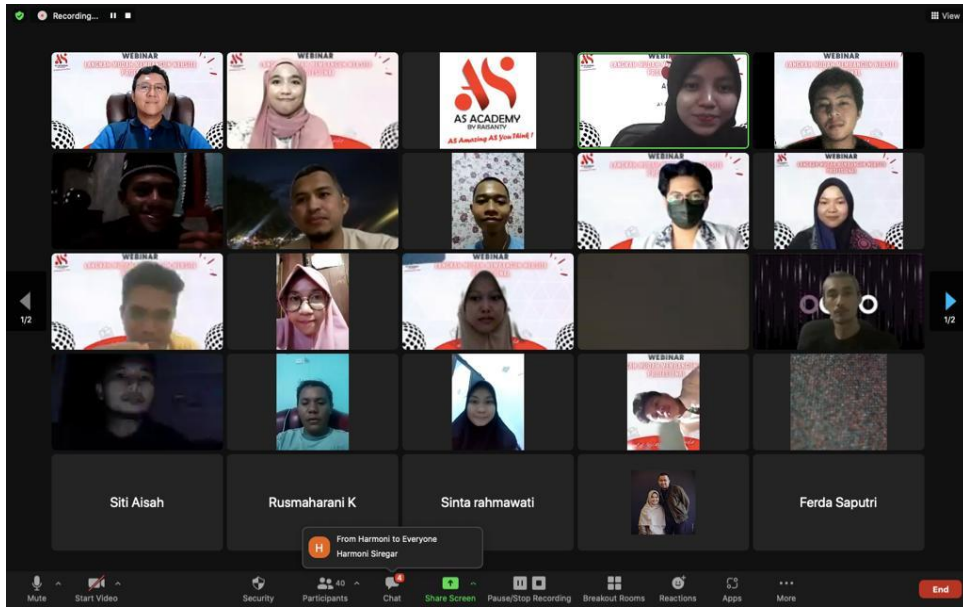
Recording...

View

WEBINAR

WEBINAR

AS ACADEMY
BY RAISANTY
AS Amazing AS You Think !

WEBINAR

WEBINAR

WEBINAR

WEBINAR

WEBINAR

1/2

1/2

Siti Aisah

Rusmaharani K

Sinta rahmawati

Ferda Saputri

H From Harmoni to Everyone
Harmoni Siregar

Mute

Start Video

Security

40
Participants

4
Chat

Share Screen

Pause/Stop Recording

Breakout Rooms

Reactions

Apps

More

End